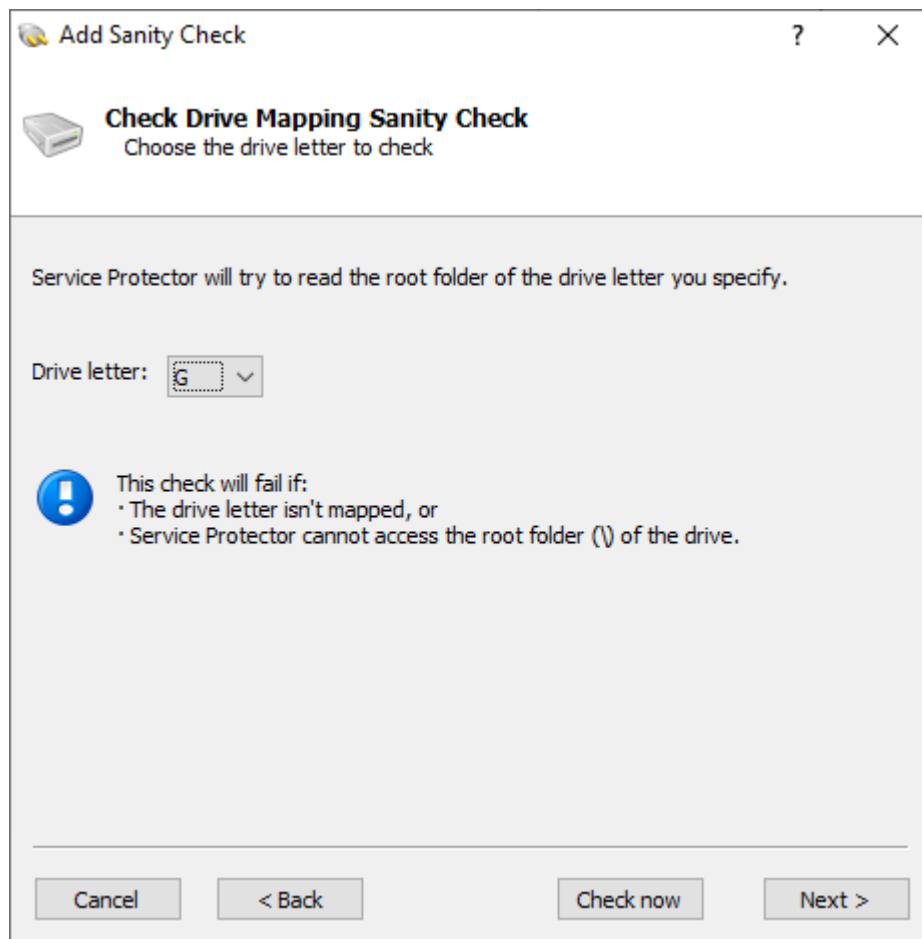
Add Sanity Check ? ×

Check Drive Mapping Sanity Check
Choose the drive letter to check

Service Protector will try to read the root folder of the drive letter you specify.

Drive letter: G

This check will fail if:
· The drive letter isn't mapped, or
· Service Protector cannot access the root folder (\) of the drive.

Cancel < Back Check now Next >